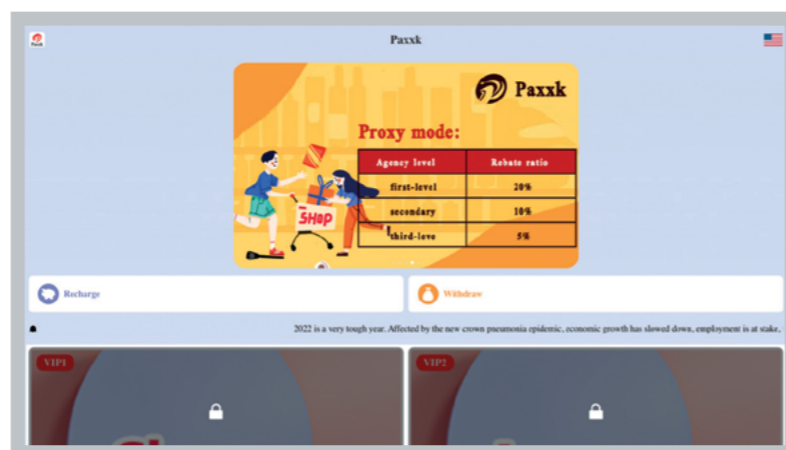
Paxxk

Paxxk

Proxy mode:

| Agency level | Rebate ratio |
|---|---|
| first-level | 20% |
| secondary | 10% |
| third-leve | 5% |

SHop

Recharge

Withdraw

2022 is a very tough year. Affected by the new crown pneumonia epidemic, economic growth has slowed down, employment is at stake,

VIP1

VIP2